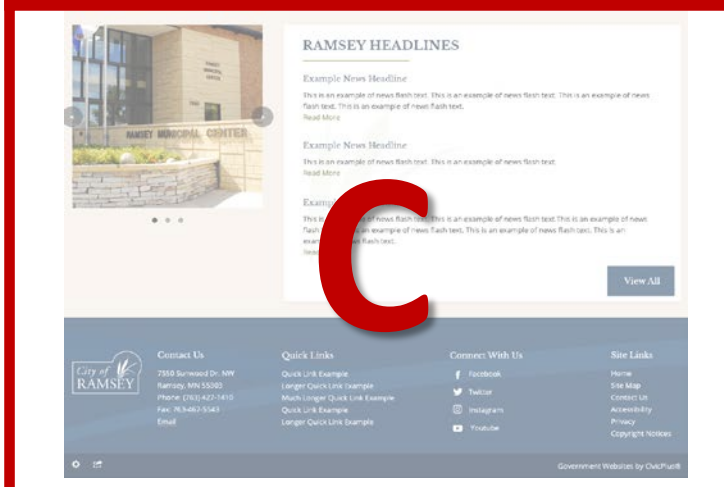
RAMSEY MUNICIPAL CENTER

RAMSEY HEADLINES

Example News Headline

This is an example of news flash text. This is an example of news flash text. This is an example of news flash text. This is an example of news flash text.

Read More

Example News Headline

This is an example of news flash text. This is an example of news flash text.

Read More

Examp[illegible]

This i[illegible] of news flash text. This is an example of news flash text. This is an example of news flash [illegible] an example of news flash text. This is an example of news flash text. This is an exam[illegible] flash text.

Read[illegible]

View All

C

City of RAMSEY

Contact Us

7550 Sunwood Dr. NW
Ramsey, MN 55303
Phone: (763) 427-1410
Fax: 763-482-5543
Email

Quick Links

Quick Link Example
Longer Quick Link Example
Much Longer Quick Link Example
Quick Link Example
Longer Quick Link Example

Connect With Us

Facebook
Twitter
Instagram
Youtube

Site Links

Home
Site Map
Contact Us
Accessibility
Privacy
Copyright Notices

Government Websites by CivicPlus®